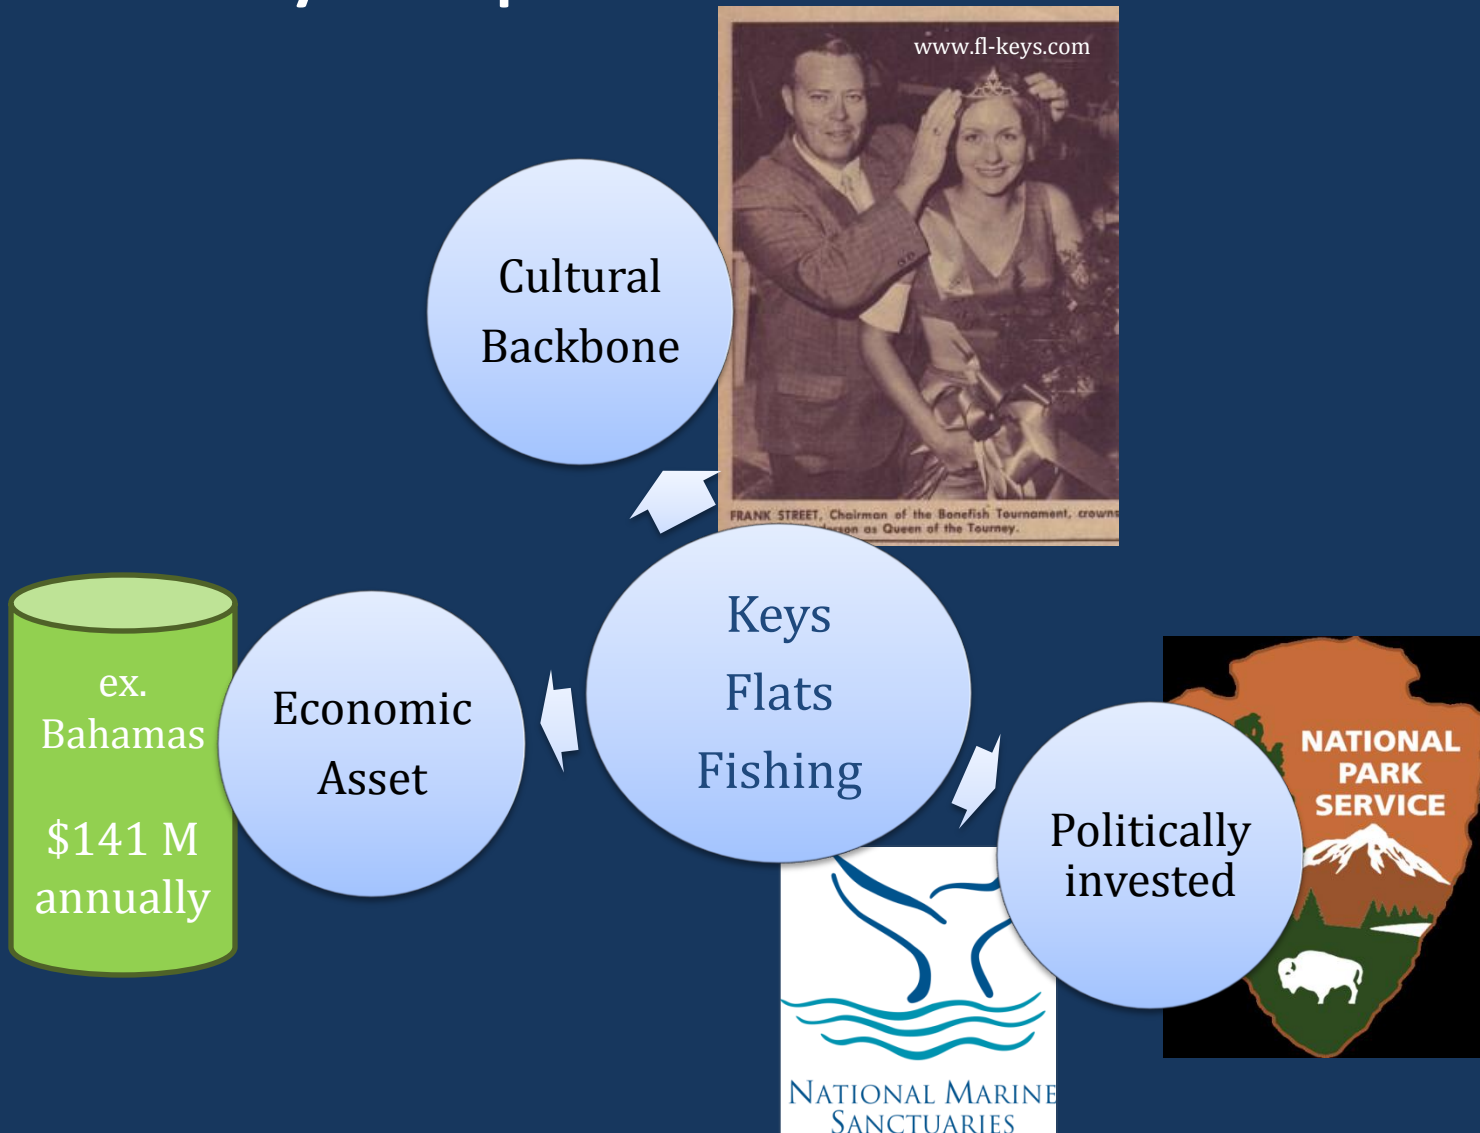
www.fl-keys.com

FRANK STREET, Chairman of the Bonefish Tournament, crowns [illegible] as Queen of the Tourney.

Cultural Backbone

ex. Bahamas

$141 M annually

Economic Asset

Keys Flats Fishing

Politically invested

NATIONAL PARK SERVICE

NATIONAL MARINE SANCTUARIES